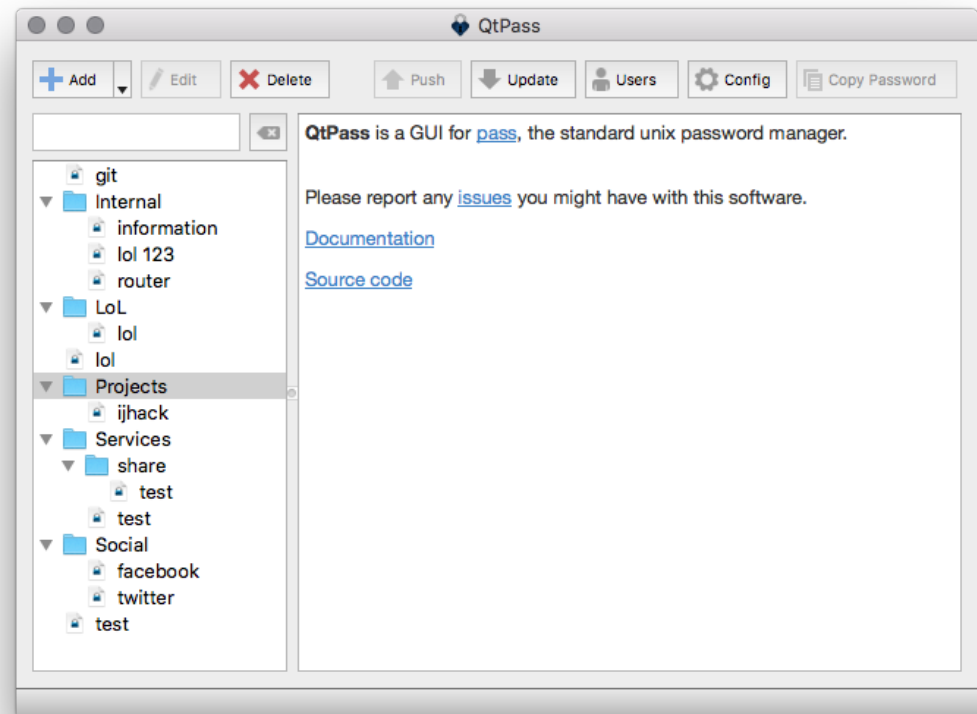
QtPass

Add Edit Delete Push Update Users Config Copy Password

git
Internal
information
lol 123
router
LoL
lol
lol
Projects
ijhack
Services
share
test
test
Social
facebook
twitter
test

**QtPass** is a GUI for pass, the standard unix password manager.

Please report any issues you might have with this software.

Documentation

Source code